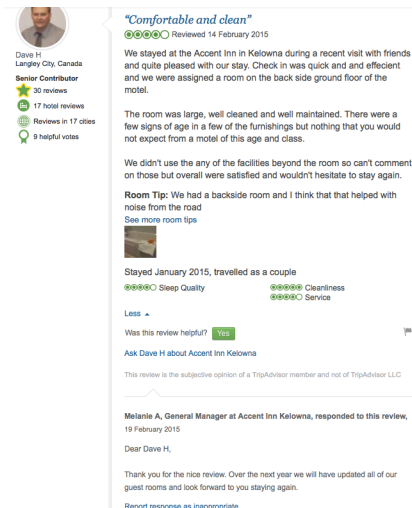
Dave H
Langley City, Canada

Senior Contributor
30 reviews
17 hotel reviews
Reviews in 17 cities
9 helpful votes

"Comfortable and clean"
Reviewed 14 February 2015

We stayed at the Accent Inn in Kelowna during a recent visit with friends and quite pleased with our stay. Check in was quick and efficient and we were assigned a room on the back side ground floor of the motel.

The room was large, well cleaned and well maintained. There were a few signs of age in a few of the furnishings but nothing that you would not expect from a motel of this age and class.

We didn't use the any of the facilities beyond the room so can't comment on those but overall were satisfied and wouldn't hesitate to stay again.

Room Tip: We had a backside room and I think that that helped with noise from the road
See more room tips

Stayed January 2015, travelled as a couple
Sleep Quality
Cleanliness
Service

Less

Was this review helpful? Yes

Ask Dave H about Accent Inn Kelowna

This review is the subjective opinion of a TripAdvisor member and not of TripAdvisor LLC

Melanie A, General Manager at Accent Inn Kelowna, responded to this review, 19 February 2015

Dear Dave H,

Thank you for the nice review. Over the next year we will have updated all of our guest rooms and look forward to you staying again.

Report response as inappropriate